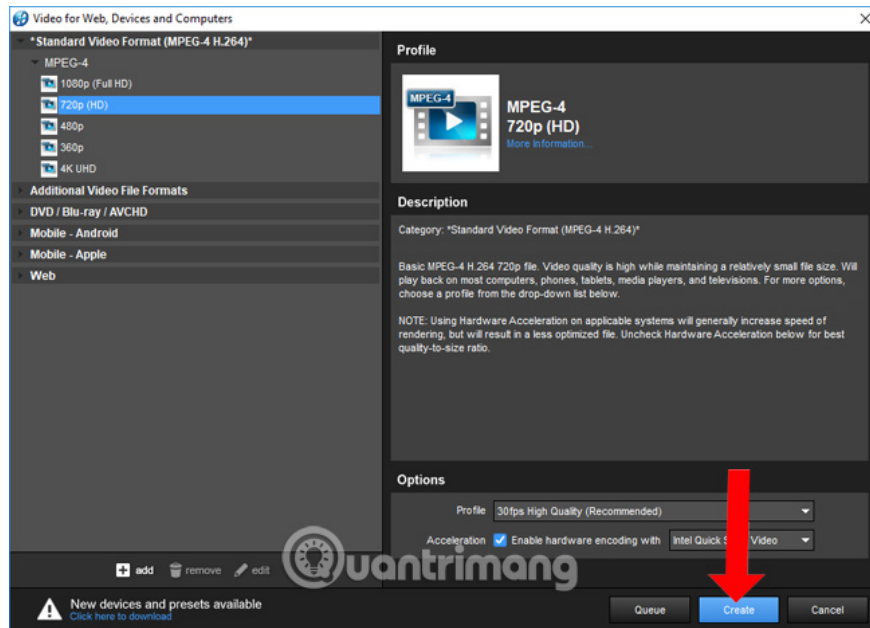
Video for Web, Devices and Computers

*Standard Video Format (MPEG-4 H.264)*
MPEG-4
1080p (Full HD)
720p (HD)
480p
360p
4K UHD
Additional Video File Formats
DVD / Blu-ray / AVCHD
Mobile - Android
Mobile - Apple
Web

Profile

MPEG-4
MPEG-4
720p (HD)
More Information...

Description

Category: *Standard Video Format (MPEG-4 H.264)*

Basic MPEG-4 H.264 720p file. Video quality is high while maintaining a relatively small file size. Will play back on most computers, phones, tablets, media players, and televisions. For more options, choose a profile from the drop-down list below.

NOTE: Using Hardware Acceleration on applicable systems will generally increase speed of rendering, but will result in a less optimized file. Uncheck Hardware Acceleration below for best quality-to-size ratio.

Options

Profile 30fps High Quality (Recommended)

Acceleration Enable hardware encoding with Intel Quick S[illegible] Video

add remove edit

Quantrimang

New devices and presets available
Click here to download

Queue Create Cancel